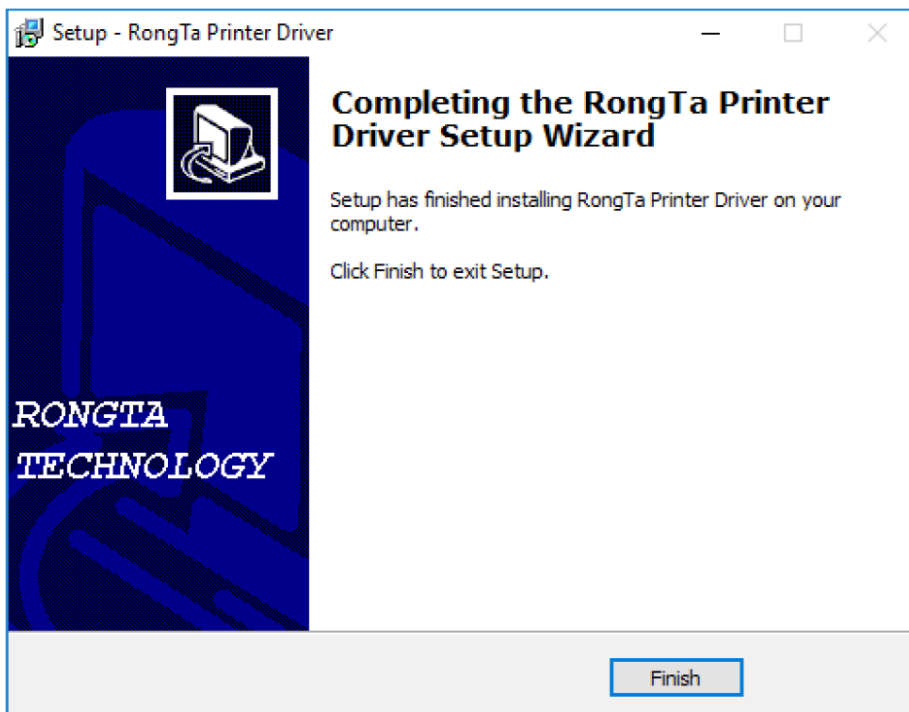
Setup - RongTa Printer Driver

RONGTA
TECHNOLOGY

Completing the RongTa Printer Driver Setup Wizard

Setup has finished installing RongTa Printer Driver on your computer.

Click Finish to exit Setup.

Finish